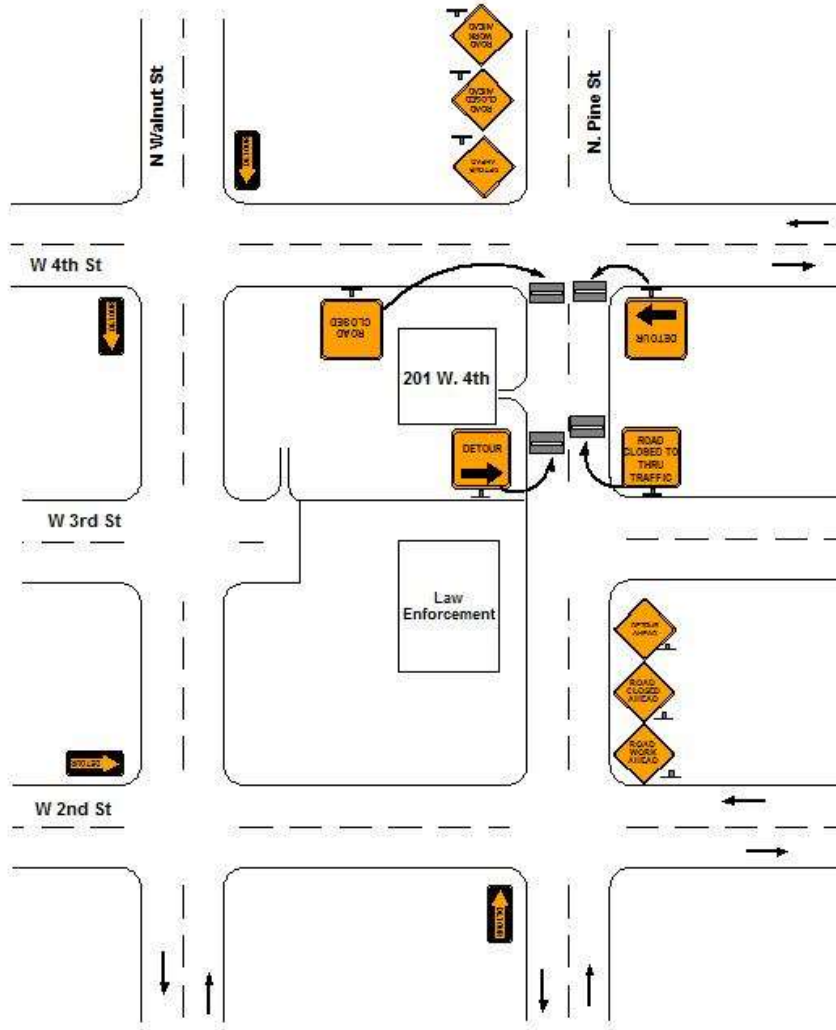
ROAD WORK AHEAD

ROAD CLOSED AHEAD

DETOUR AHEAD

N Walnut St

N. Pine St

DETOUR

W 4th St

DETOUR

ROAD CLOSED

DETOUR

201 W. 4th

DETOUR

ROAD CLOSED TO THRU TRAFFIC

W 3rd St

Law Enforcement

DETOUR AHEAD

ROAD CLOSED AHEAD

ROAD WORK AHEAD

DETOUR

W 2nd St

DETOUR